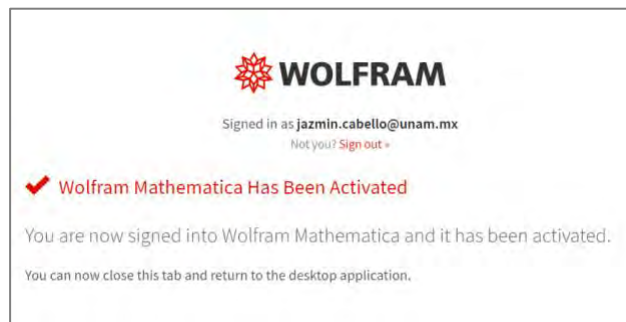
WOLFRAM

Signed in as jazmin.cabello@unam.mx
Not you? Sign out »

Wolfram Mathematica Has Been Activated

You are now signed into Wolfram Mathematica and it has been activated.

You can now close this tab and return to the desktop application.